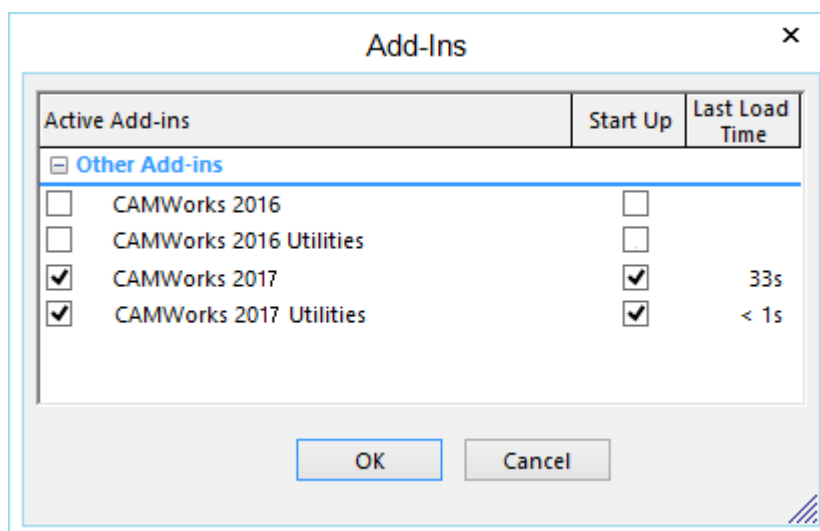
Add-Ins

×

| Active Add-ins | Start Up | Last Load Time |
|---|---|---|
| ⊟ Other Add-ins | | |
| ☐ CAMWorks 2016 | ☐ | |
| ☐ CAMWorks 2016 Utilities | ☐ | |
| ☑ CAMWorks 2017 | ☑ | 33s |
| ☑ CAMWorks 2017 Utilities | ☑ | < 1s |

OK

Cancel